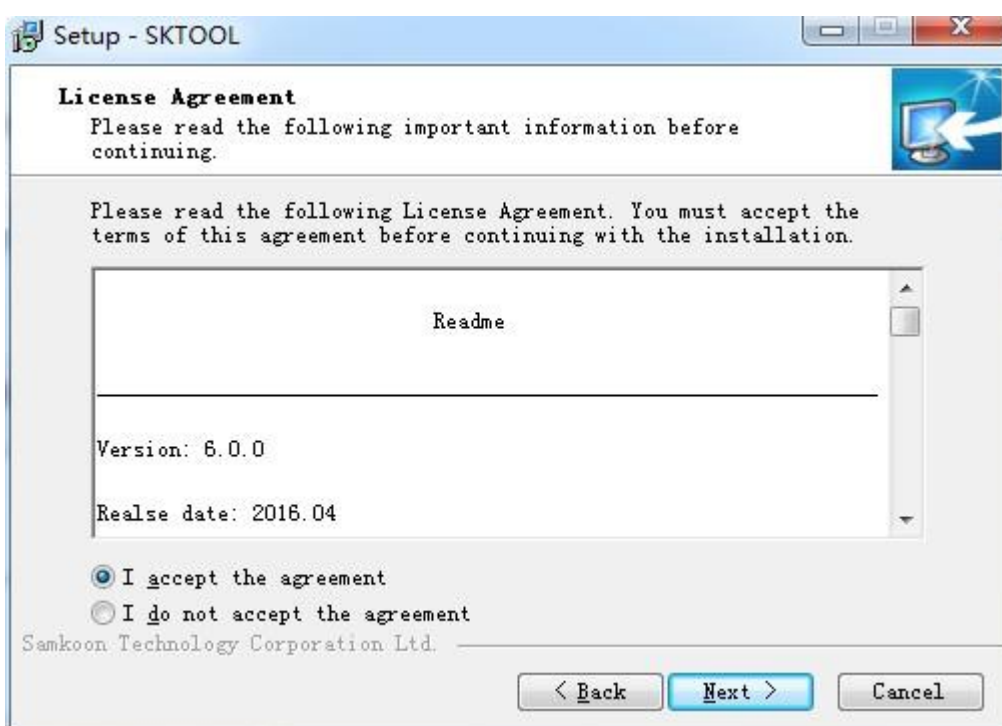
Setup - SKTOOL

License Agreement
Please read the following important information before continuing.

Please read the following License Agreement. You must accept the terms of this agreement before continuing with the installation.

Readme

Version: 6.0.0

Realse date: 2016.04

I accept the agreement

I do not accept the agreement

Samkoon Technology Corporation Ltd.

< Back

Next >

Cancel